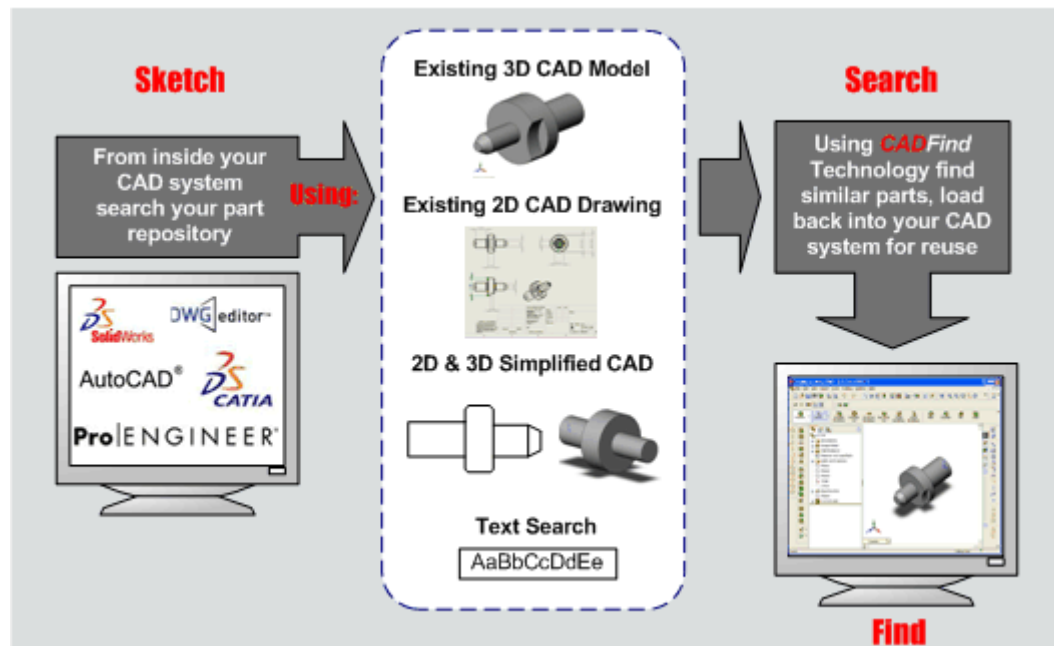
Sketch

From inside your CAD system search your part repository

Using:

SolidWorks

DWG editor™

AutoCAD®

CATIA

Pro|ENGINEER®

Existing 3D CAD Model

Existing 2D CAD Drawing

2D & 3D Simplified CAD

Text Search

AaBbCcDdEe

Search

Using CADFind Technology find similar parts, load back into your CAD system for reuse

Find